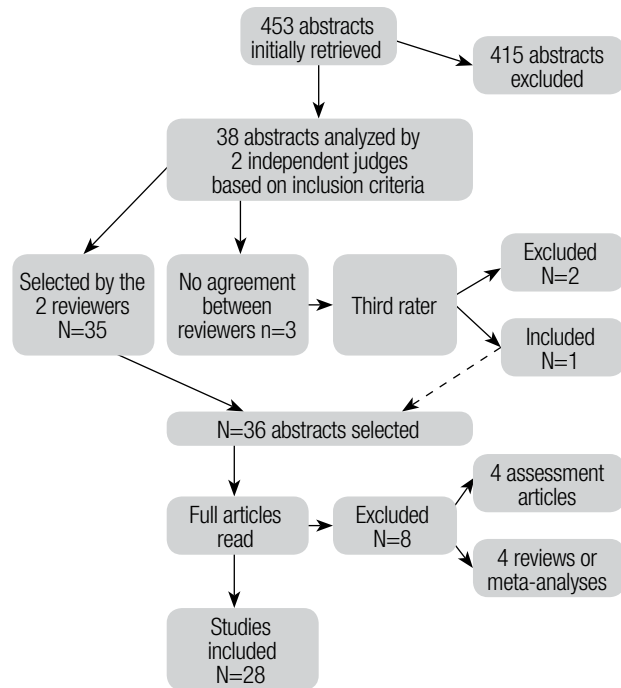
453 abstracts initially retrieved

415 abstracts excluded

38 abstracts analyzed by 2 independent judges based on inclusion criteria

Selected by the 2 reviewers N=35

No agreement between reviewers n=3

Third rater

Excluded N=2

Included N=1

N=36 abstracts selected

Full articles read

Excluded N=8

4 assessment articles

4 reviews or meta-analyses

Studies included N=28